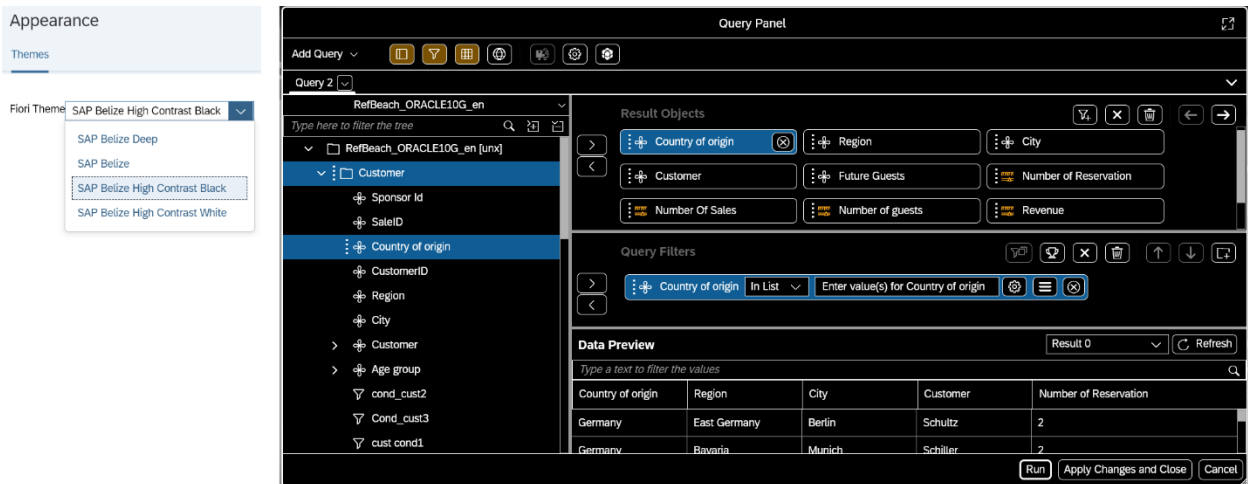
Appearance

Themes

Fiori Theme SAP Belize High Contrast Black

SAP Belize Deep
SAP Belize
SAP Belize High Contrast Black
SAP Belize High Contrast White

Query Panel

Add Query

Query 2

RefBeach_ORACLE10G_en

Type here to filter the tree

RefBeach_ORACLE10G_en [unx]
Customer
Sponsor Id
SaleID
Country of origin
CustomerID
Region
City
Customer
Age group
cond_cust2
Cond_cust3
cust cond1

Result Objects

Country of origin
Region
City
Customer
Future Guests
Number of Reservation
Number Of Sales
Number of guests
Revenue

Query Filters

Country of origin In List Enter value(s) for Country of origin

Data Preview

Result 0 Refresh

Type a text to filter the values

| Country of origin | Region | City | Customer | Number of Reservation |
|---|---|---|---|---|
| Germany | East Germany | Berlin | Schultz | 2 |
| Germany | Bavaria | Munich | Schiller | 2 |

Run Apply Changes and Close Cancel